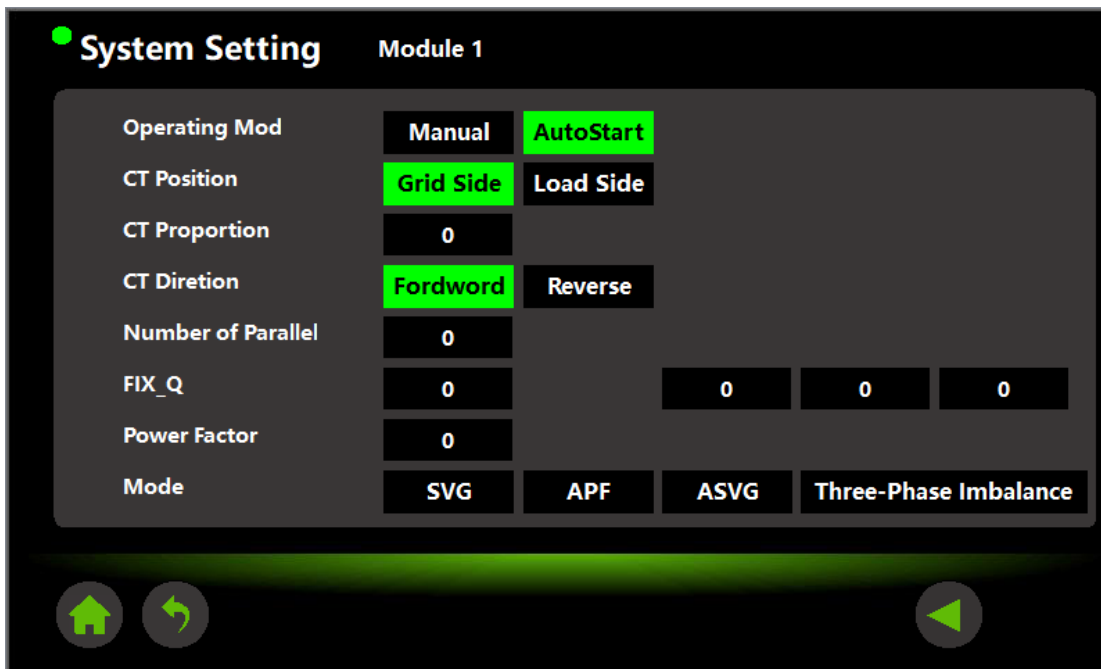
System Setting Module 1

| | | | | | |
|---|---|---|---|---|---|
| Operating Mod | Manual | AutoStart | | | |
| CT Position | Grid Side | Load Side | | | |
| CT Proportion | 0 | | | | |
| CT Diretion | Fordword | Reverse | | | |
| Number of Parallel | 0 | | | | |
| FIX_Q | 0 | | 0 | 0 | 0 |
| Power Factor | 0 | | | | |
| Mode | SVG | APF | ASVG | Three-Phase Imbalance | |